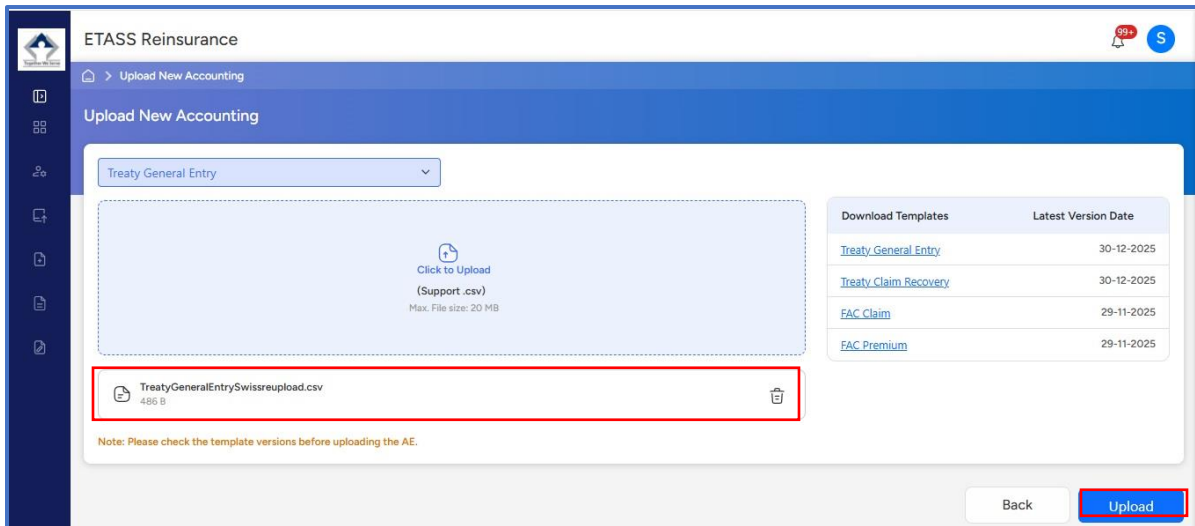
ETASS Reinsurance

99+

S

> Upload New Accounting

Upload New Accounting

Treaty General Entry

Click to Upload

(Support .csv)

Max. File size: 20 MB

TreatyGeneralEntrySwissreupload.csv

486 B

Note: Please check the template versions before uploading the AE.

| Download Templates | Latest Version Date |
|---|---|
| Treaty General Entry | 30-12-2025 |
| Treaty Claim Recovery | 30-12-2025 |
| FAC Claim | 29-11-2025 |
| FAC Premium | 29-11-2025 |

Back

Upload